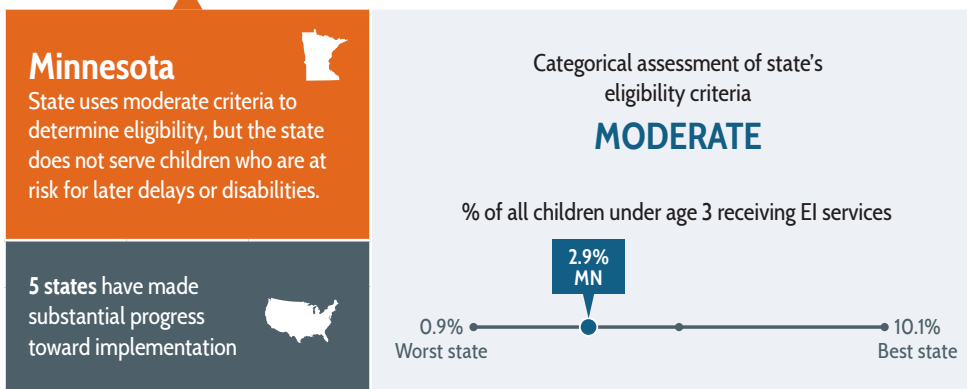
Minnesota

State uses moderate criteria to determine eligibility, but the state does not serve children who are at risk for later delays or disabilities.

5 states have made substantial progress toward implementation

Categorical assessment of state's eligibility criteria

MODERATE

% of all children under age 3 receiving EI services

2.9%
MN

0.9%
Worst state

10.1%
Best state